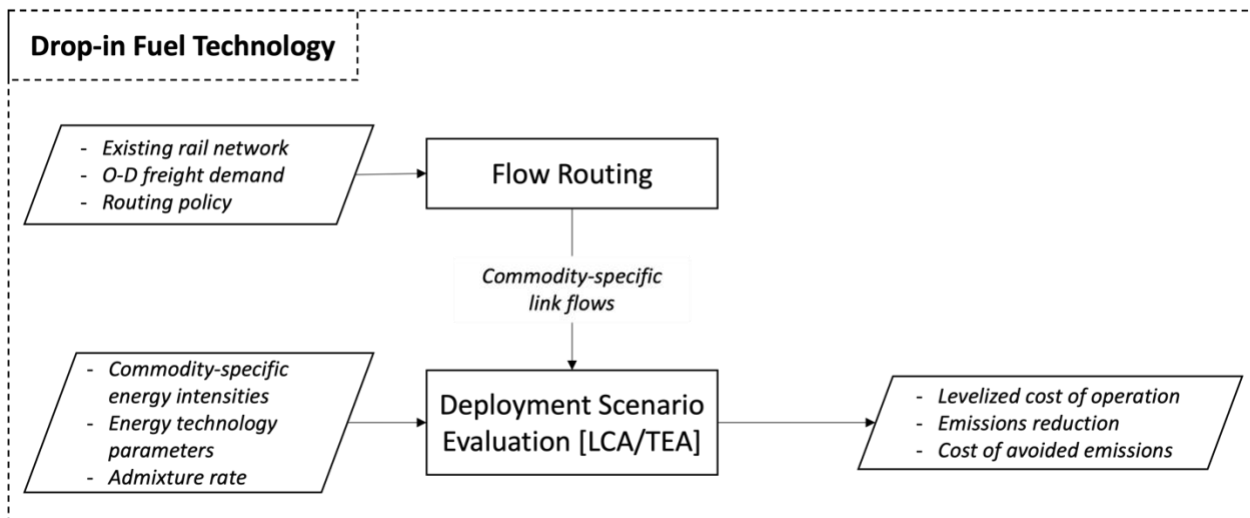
Drop-in Fuel Technology

- Existing rail network
- O-D freight demand
- Routing policy

Flow Routing

Commodity-specific link flows

- Commodity-specific energy intensities
- Energy technology parameters
- Admixture rate

Deployment Scenario Evaluation [LCA/TEA]

- Levelized cost of operation
- Emissions reduction
- Cost of avoided emissions